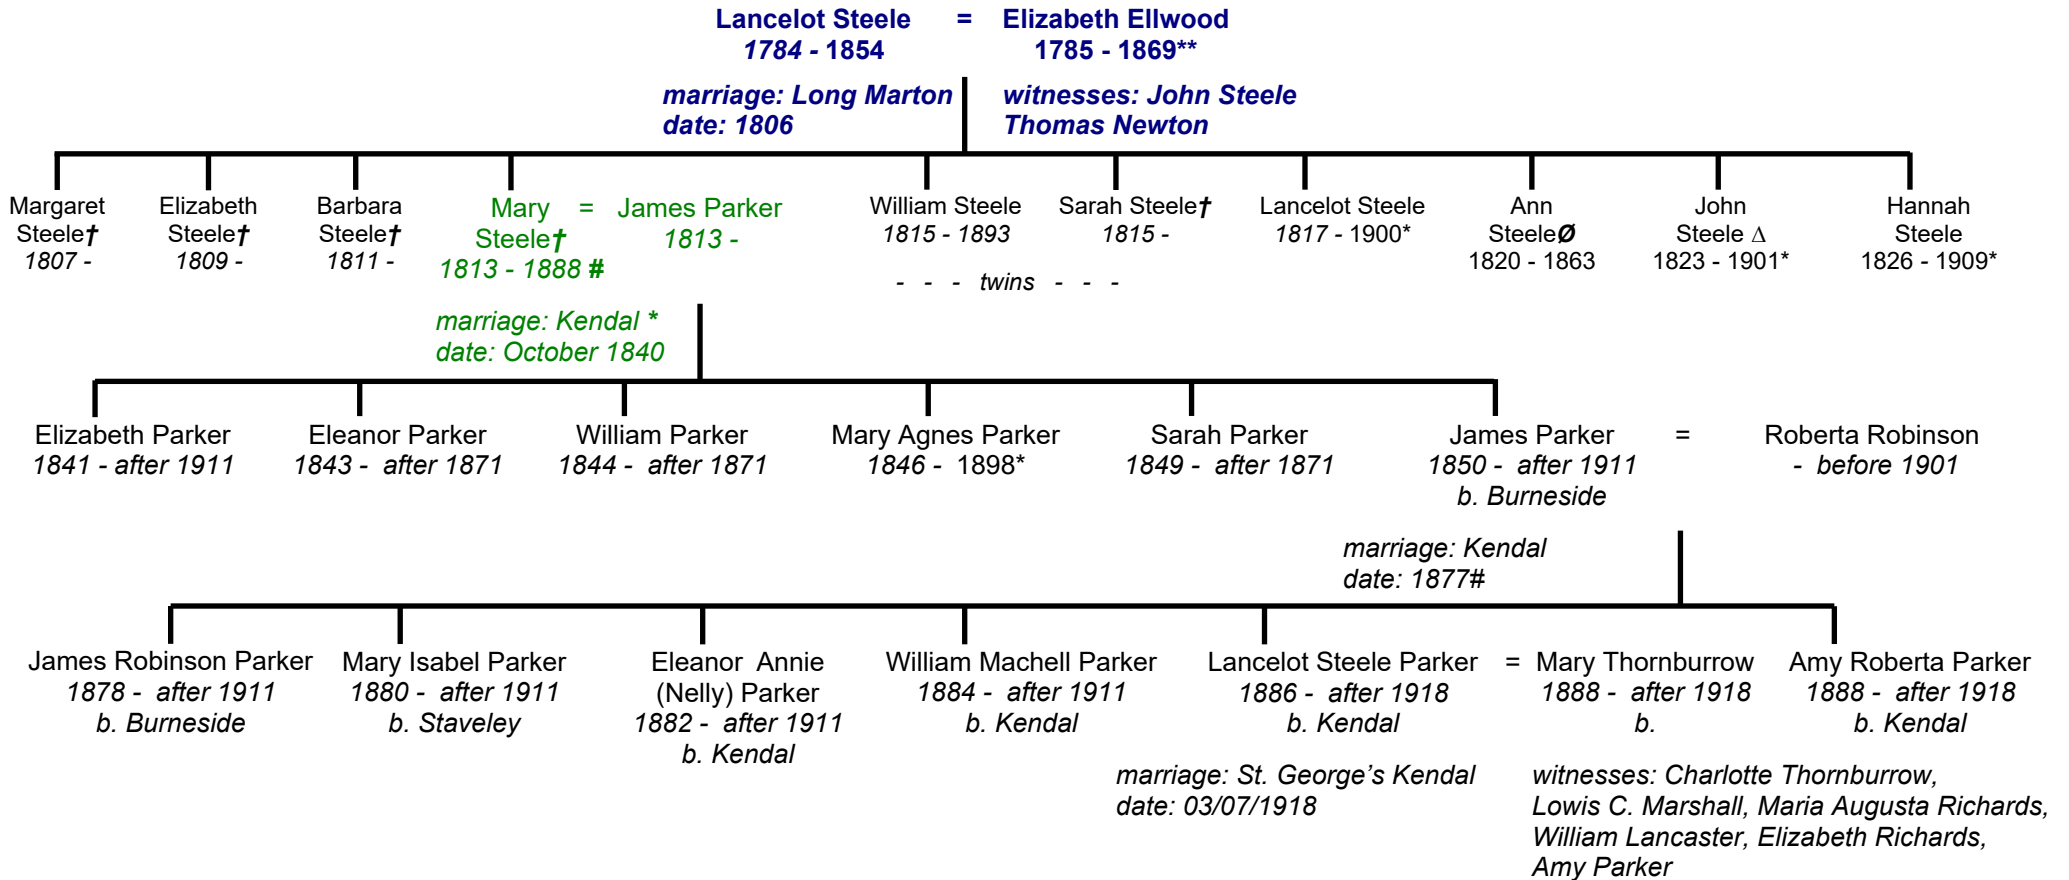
Lancelot Steele = Elizabeth Ellwood
1784 - 1854 1785 - 1869**

marriage: Long Marton
date: 1806

witnesses: John Steele
Thomas Newton

Margaret Steele† 1807 -

Elizabeth Steele† 1809 -

Barbara Steele† 1811 -

Mary Steele† 1813 - 1888 # = James Parker 1813 -

William Steele 1815 - 1893

Sarah Steele† 1815 -

- - - twins - - -

Lancelot Steele 1817 - 1900*

Ann SteeleØ 1820 - 1863

John Steele ∆ 1823 - 1901*

Hannah Steele 1826 - 1909*

marriage: Kendal *
date: October 1840

Elizabeth Parker 1841 - after 1911

Eleanor Parker 1843 - after 1871

William Parker 1844 - after 1871

Mary Agnes Parker 1846 - 1898*

Sarah Parker 1849 - after 1871

James Parker 1850 - after 1911 b. Burneside = Roberta Robinson - before 1901

marriage: Kendal
date: 1877#

James Robinson Parker 1878 - after 1911 b. Burneside

Mary Isabel Parker 1880 - after 1911 b. Staveley

Eleanor Annie (Nelly) Parker 1882 - after 1911 b. Kendal

William Machell Parker 1884 - after 1911 b. Kendal

Lancelot Steele Parker 1886 - after 1918 b. Kendal = Mary Thornburrow 1888 - after 1918 b.

Amy Roberta Parker 1888 - after 1918 b. Kendal

marriage: St. George's Kendal
date: 03/07/1918

witnesses: Charlotte Thornburrow, Lowis C. Marshall, Maria Augusta Richards, William Lancaster, Elizabeth Richards, Amy Parker